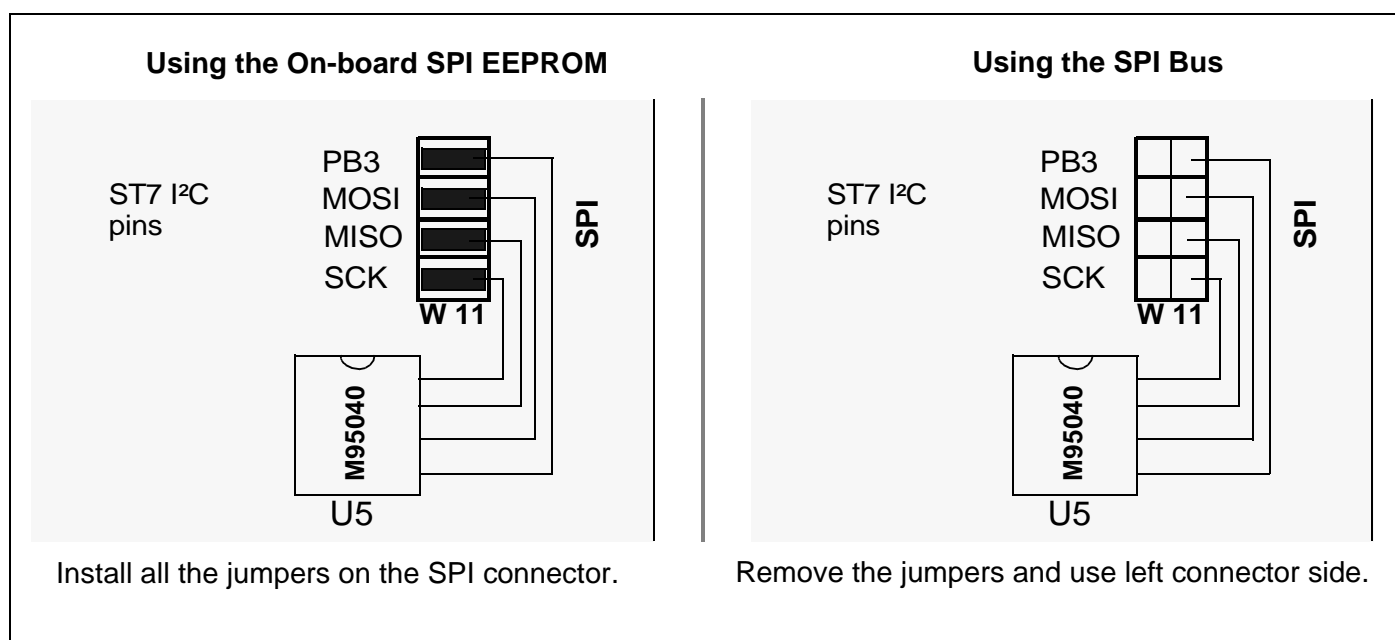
Using the On-board SPI EEPROM

ST7 I²C pins

PB3
MOSI
MISO
SCK

W 11

SPI

M95040

U5

Install all the jumpers on the SPI connector.

Using the SPI Bus

ST7 I²C pins

PB3
MOSI
MISO
SCK

W 11

SPI

M95040

U5

Remove the jumpers and use left connector side.